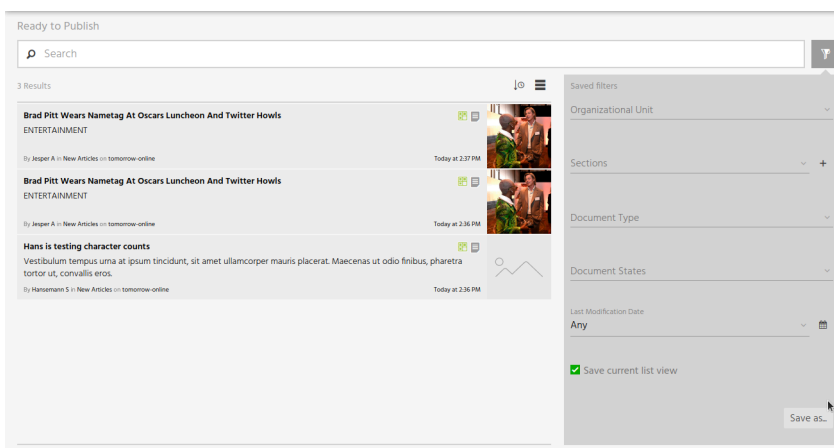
Ready to Publish

Search

3 Results

Brad Pitt Wears Nametag At Oscars Luncheon And Twitter Howls
ENTERTAINMENT
By Jesper A in New Articles on tomorrow-online
Today at 2:37 PM

Brad Pitt Wears Nametag At Oscars Luncheon And Twitter Howls
ENTERTAINMENT
By Jesper A in New Articles on tomorrow-online
Today at 2:36 PM

Hans is testing character counts
Vestibulum tempus urna at ipsum tincidunt, sit amet ullamcorper mauris placerat. Maecenas ut odio finibus, pharetra tortor ut, convallis eros.
By Hansemann S in New Articles on tomorrow-online
Today at 2:36 PM

Saved filters
Organizational Unit
Sections
Document Type
Document States
Last Modification Date
Any
Save current list view
Save as...